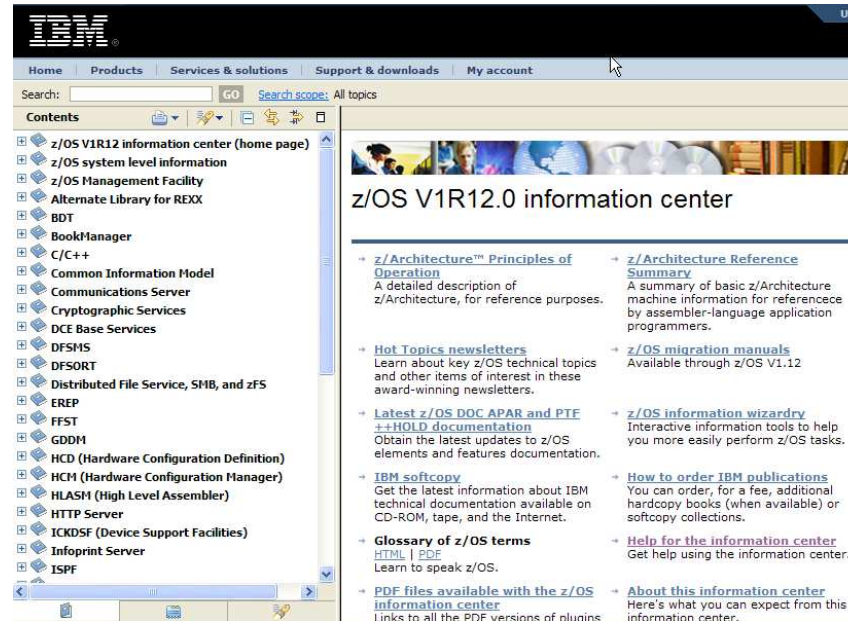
IBM

U

Home | Products | Services & solutions | Support & downloads | My account

Search: GO Search scope: All topics

Contents

z/OS V1R12 information center (home page)
z/OS system level information
z/OS Management Facility
Alternate Library for REXX
BDT
BookManager
C/C++
Common Information Model
Communications Server
Cryptographic Services
DCE Base Services
DFSMS
DFSORT
Distributed File Service, SMB, and zFS
EREP
FFST
GDDM
HCD (Hardware Configuration Definition)
HCM (Hardware Configuration Manager)
HLASM (High Level Assembler)
HTTP Server
ICKDSF (Device Support Facilities)
Infoprint Server
ISPF

z/OS V1R12.0 information center

z/Architecture™ Principles of Operation
A detailed description of z/Architecture, for reference purposes.

z/Architecture Reference Summary
A summary of basic z/Architecture machine information for referencece by assembler-language application programmers.

Hot Topics newsletters
Learn about key z/OS technical topics and other items of interest in these award-winning newsletters.

z/OS migration manuals
Available through z/OS V1.12

Latest z/OS DOC APAR and PTF ++HOLD documentation
Obtain the latest updates to z/OS elements and features documentation.

z/OS information wizardry
Interactive information tools to help you more easily perform z/OS tasks.

IBM softcopy
Get the latest information about IBM technical documentation available on CD-ROM, tape, and the Internet.

How to order IBM publications
You can order, for a fee, additional hardcopy books (when available) or softcopy collections.

Glossary of z/OS terms
HTML | PDF
Learn to speak z/OS.

Help for the information center
Get help using the information center.

PDF files available with the z/OS information center
Links to all the PDF versions of plugins

About this information center
Here's what you can expect from this information center.